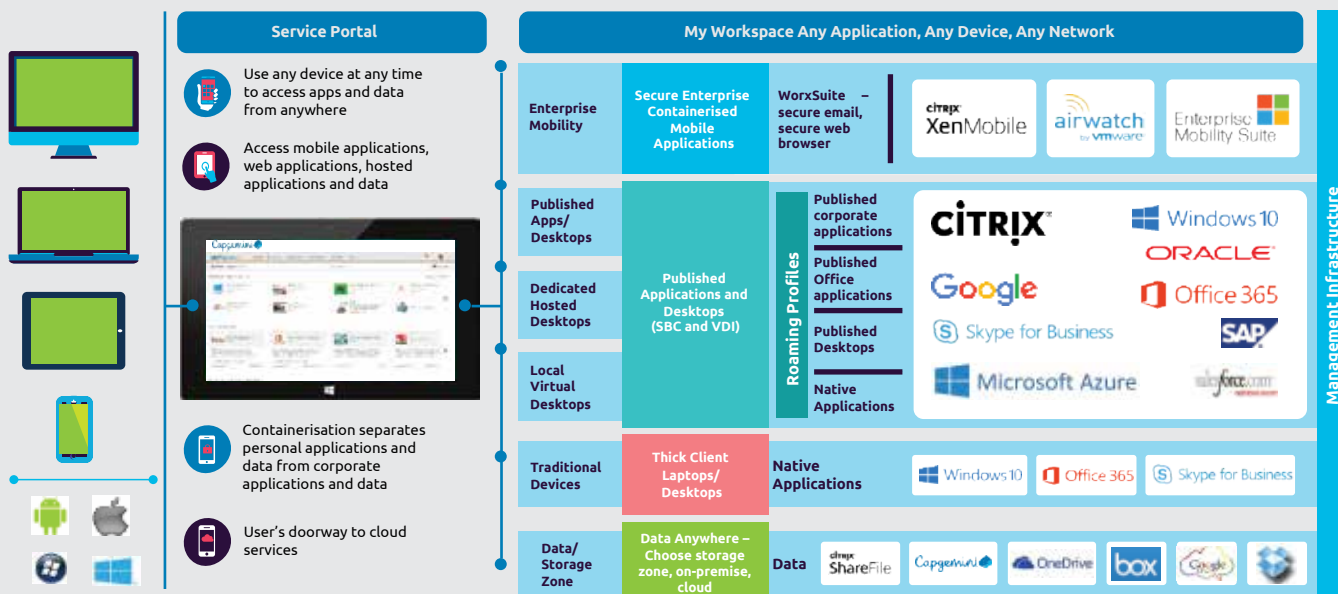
Service Portal

Use any device at any time to access apps and data from anywhere

Access mobile applications, web applications, hosted applications and data

Capgemini

Containerisation separates personal applications and data from corporate applications and data

User's doorway to cloud services

My Workspace Any Application, Any Device, Any Network

Enterprise Mobility

Secure Enterprise Containerised Mobile Applications

WorxSuite – secure email, secure web browser

citrix XenMobile

airwatch by vmware

Enterprise Mobility Suite

Published Apps/ Desktops

Dedicated Hosted Desktops

Local Virtual Desktops

Published Applications and Desktops (SBC and VDI)

Roaming Profiles

Published corporate applications

Published Office applications

Published Desktops

Native Applications

CITRIX

Windows 10

ORACLE

Google

Office 365

Skype for Business

SAP

Microsoft Azure

salesforce.com

Traditional Devices

Thick Client Laptops/ Desktops

Native Applications

Windows 10

Office 365

Skype for Business

Data/ Storage Zone

Data Anywhere – Choose storage zone, on-premise, cloud

Data

citrix ShareFile

Capgemini

OneDrive

box

Google

Management Infrastructure